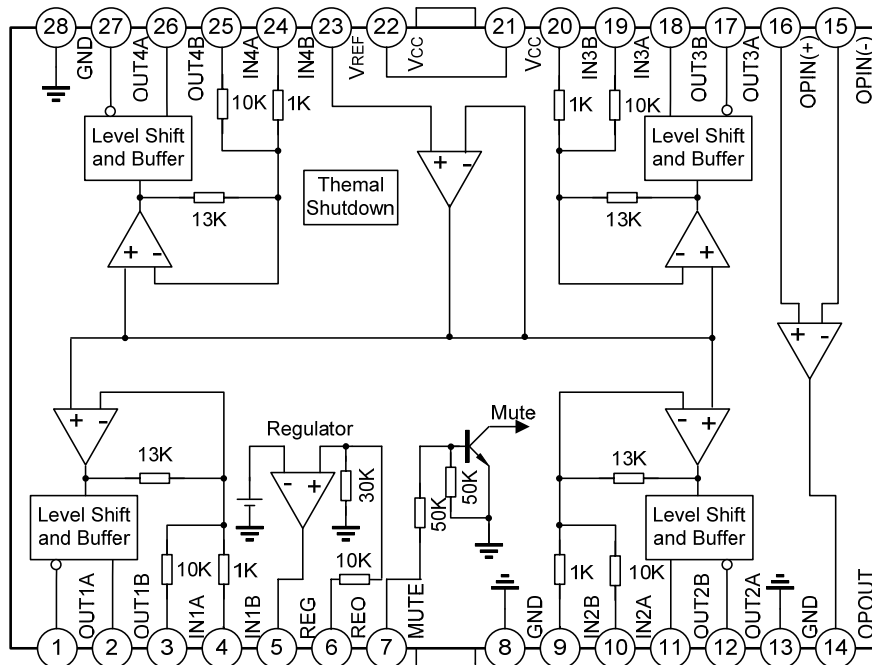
28 27 26 25 24 23 22 21 20 19 18 17 16 15

GND OUT4A OUT4B IN4A IN4B VREF VCC VCC IN3B IN3A OUT3B OUT3A OPIN(+) OPIN(-)

10K 1K 1K 10K

Level Shift and Buffer

Level Shift and Buffer

13K

13K

Themal Shutdown

+ -

+ -

- +

+ -

+ -

- +

- +

Mute

Regulator

13K

13K

30K

50K

50K

Level Shift and Buffer

Level Shift and Buffer

10K 1K

10K

1K 10K

OUT1A OUT1B IN1A IN1B REG REO MUTE GND IN2B IN2A OUT2B OUT2A GND OPOUT

1 2 3 4 5 6 7 8 9 10 11 12 13 14